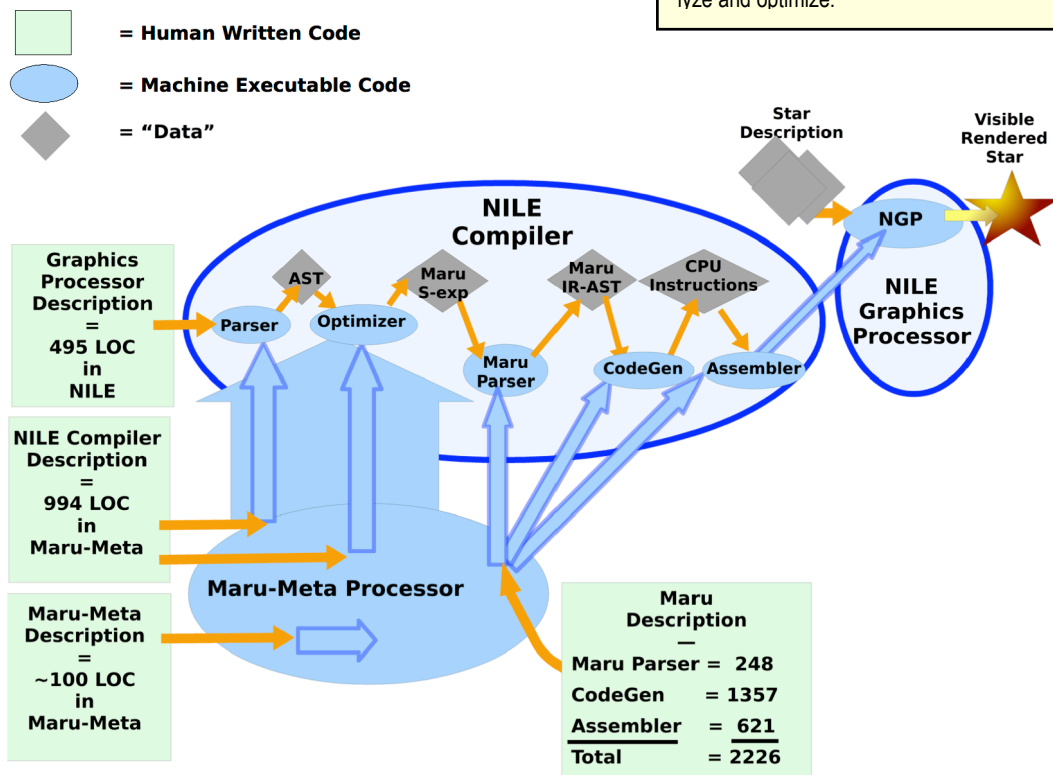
lyze and optimize.

= Human Written Code

= Machine Executable Code

= “Data”

Star Description

Visible Rendered Star

NGP

NILE Graphics Processor

NILE Compiler

AST

Maru S-exp

Maru IR-AST

CPU Instructions

Parser

Optimizer

Maru Parser

CodeGen

Assembler

Graphics Processor Description = 495 LOC in NILE

NILE Compiler Description = 994 LOC in Maru-Meta

Maru-Meta Processor

Maru-Meta Description = ~100 LOC in Maru-Meta

Maru Description —

| | |
|---|---|
| Maru Parser = | 248 |
| CodeGen | = 1357 |
| Assembler | = 621 |
| Total | = 2226 |